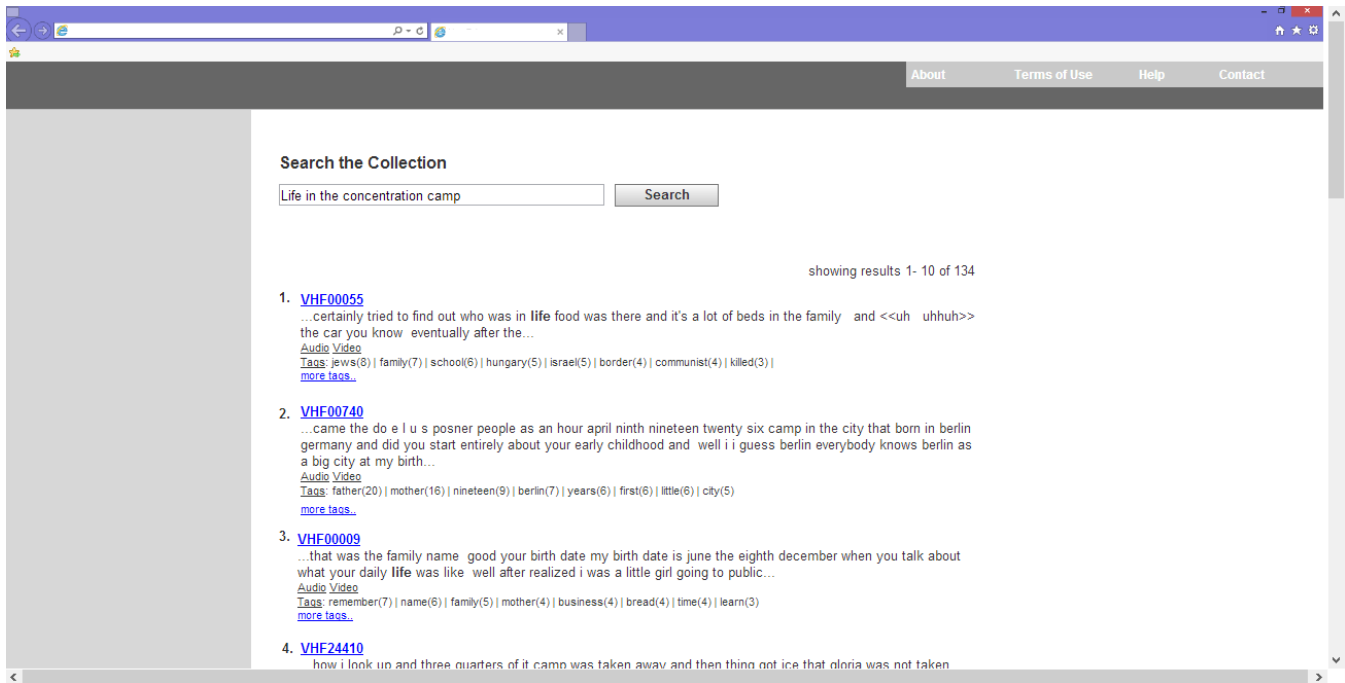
About Terms of Use Help Contact

Search the Collection

Life in the concentration camp

Search

showing results 1- 10 of 134

1. VHF00055
...certainly tried to find out who was in **life** food was there and it's a lot of beds in the family and <<uh uhhuh>> the car you know eventually after the...
Audio Video
Tags: jews(8) | family(7) | school(6) | hungary(5) | israel(5) | border(4) | communist(4) | killed(3) |
more tags..

2. VHF00740
...came the do e l u s posner people as an hour april ninth nineteen twenty six camp in the city that born in berlin germany and did you start entirely about your early childhood and well i i guess berlin everybody knows berlin as a big city at my birth...
Audio Video
Tags: father(20) | mother(16) | nineteen(9) | berlin(7) | years(6) | first(6) | little(6) | city(5)
more tags..

3. VHF00009
...that was the family name good your birth date my birth date is june the eighth december when you talk about what your daily **life** was like well after realized i was a little girl going to public...
Audio Video
Tags: remember(7) | name(6) | family(5) | mother(4) | business(4) | bread(4) | time(4) | learn(3)
more tags..

4. VHF24410
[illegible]